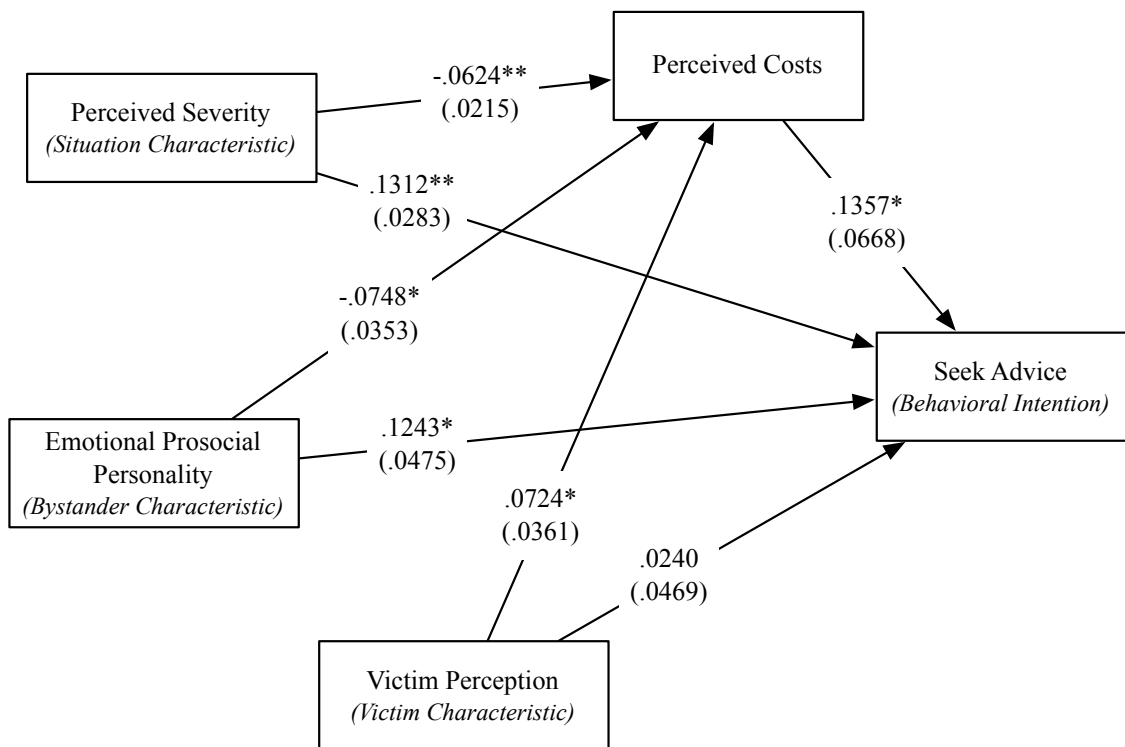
Perceived Costs

Perceived Severity
*(Situation Characteristic)*

-.0624**
(.0215)

.1312**
(.0283)

.1357*
(.0668)

-.0748*
(.0353)

Seek Advice
*(Behavioral Intention)*

Emotional Prosocial Personality
*(Bystander Characteristic)*

.1243*
(.0475)

.0724*
(.0361)

.0240
(.0469)

Victim Perception
*(Victim Characteristic)*